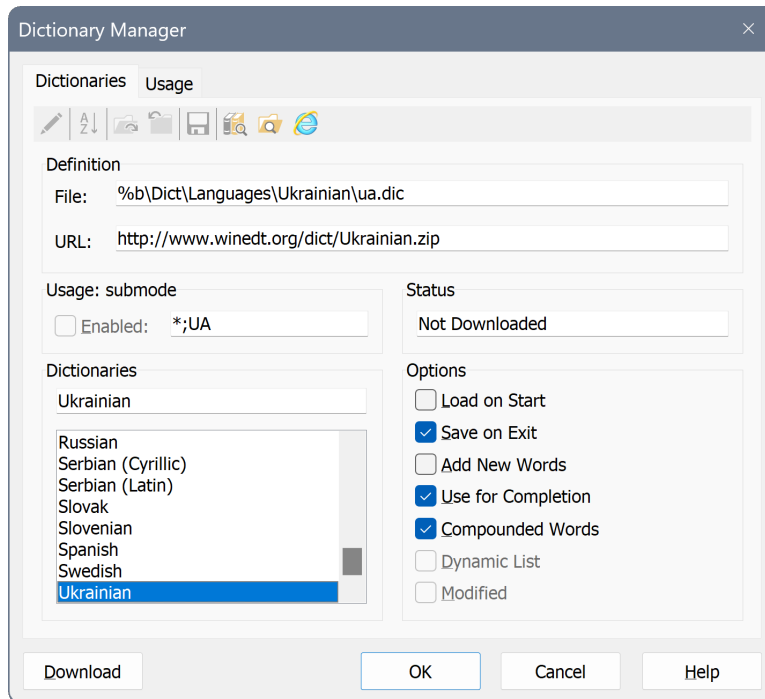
Dictionary Manager
×

Dictionaries
Usage

Definition
File: %b\Dict\Languages\Ukrainian\ua.dic
URL: http://www.winedt.org/dict/Ukrainian.zip

Usage: submode
Enabled: *;UA

Status
Not Downloaded

Dictionaries
Ukrainian

Russian
Serbian (Cyrillic)
Serbian (Latin)
Slovak
Slovenian
Spanish
Swedish
Ukrainian

Options
Load on Start
Save on Exit
Add New Words
Use for Completion
Compounded Words
Dynamic List
Modified

Download
OK
Cancel
Help